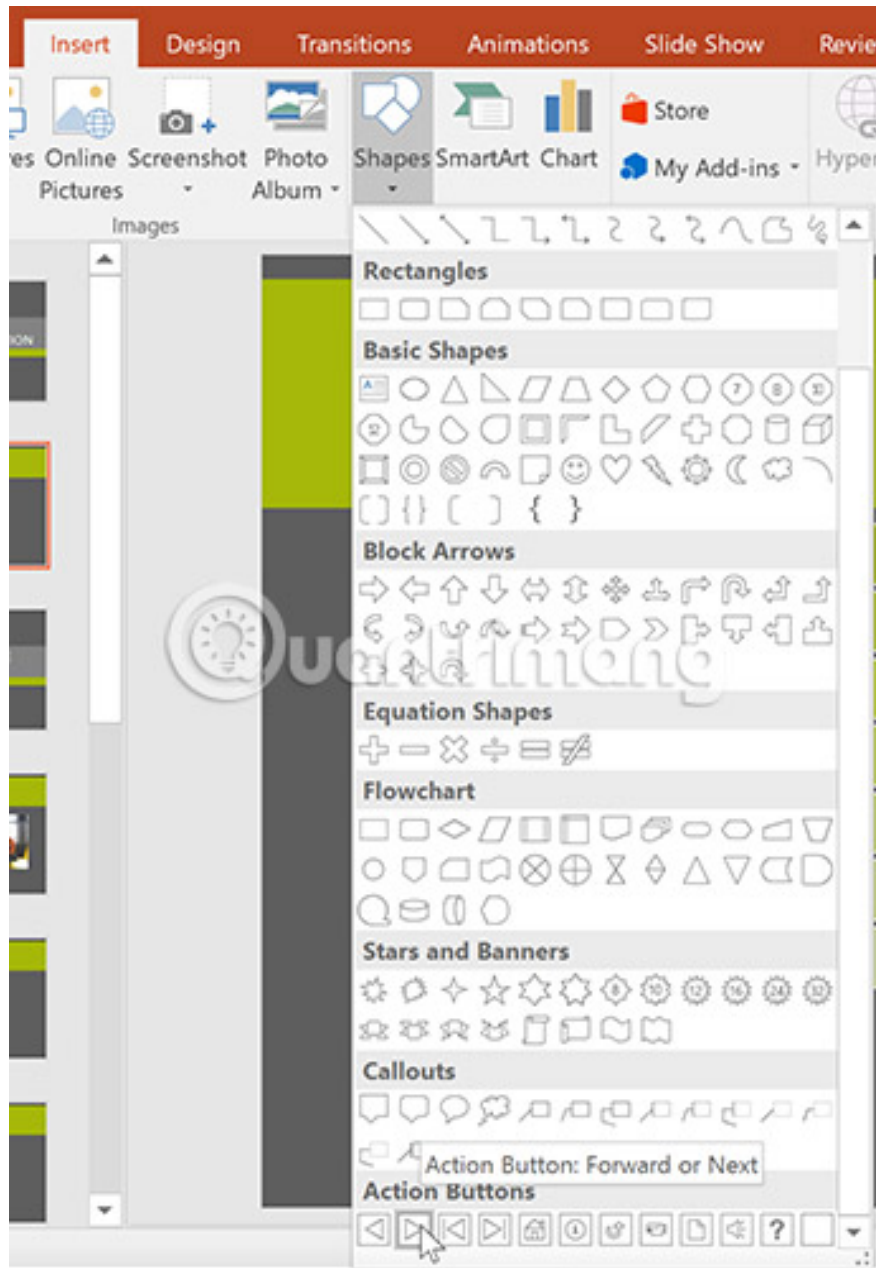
Insert Design Transitions Animations Slide Show Revie

es Online Pictures Screenshot Photo Album Shapes SmartArt Chart Store My Add-ins Hyper

Images

ION

Rectangles

Basic Shapes

Block Arrows

Equation Shapes

Flowchart

Stars and Banners

Callouts

Action Button: Forward or Next

Action Buttons

?

Quantrimang